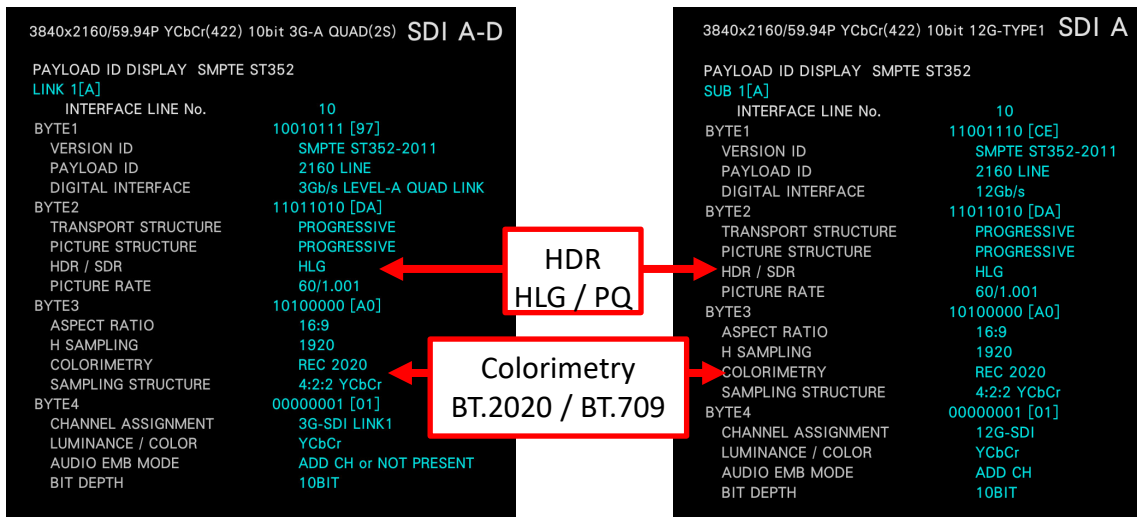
3840x2160/59.94P YCbCr(422) 10bit 3G-A QUAD(2S) SDI A-D

PAYLOAD ID DISPLAY SMPTE ST352
LINK 1[A]
INTERFACE LINE No. 10
BYTE1 10010111 [97]
VERSION ID SMPTE ST352-2011
PAYLOAD ID 2160 LINE
DIGITAL INTERFACE 3Gb/s LEVEL-A QUAD LINK
BYTE2 11011010 [DA]
TRANSPORT STRUCTURE PROGRESSIVE
PICTURE STRUCTURE PROGRESSIVE
HDR / SDR HLG
PICTURE RATE 60/1.001
BYTE3 10100000 [A0]
ASPECT RATIO 16:9
H SAMPLING 1920
COLORIMETRY REC 2020
SAMPLING STRUCTURE 4:2:2 YCbCr
BYTE4 00000001 [01]
CHANNEL ASSIGNMENT 3G-SDI LINK1
LUMINANCE / COLOR YCbCr
AUDIO EMB MODE ADD CH or NOT PRESENT
BIT DEPTH 10BIT

HDR
HLG / PQ

Colorimetry
BT.2020 / BT.709

3840x2160/59.94P YCbCr(422) 10bit 12G-TYPE1 SDI A

PAYLOAD ID DISPLAY SMPTE ST352
SUB 1[A]
INTERFACE LINE No. 10
BYTE1 11001110 [CE]
VERSION ID SMPTE ST352-2011
PAYLOAD ID 2160 LINE
DIGITAL INTERFACE 12Gb/s
BYTE2 11011010 [DA]
TRANSPORT STRUCTURE PROGRESSIVE
PICTURE STRUCTURE PROGRESSIVE
HDR / SDR HLG
PICTURE RATE 60/1.001
BYTE3 10100000 [A0]
ASPECT RATIO 16:9
H SAMPLING 1920
COLORIMETRY REC 2020
SAMPLING STRUCTURE 4:2:2 YCbCr
BYTE4 00000001 [01]
CHANNEL ASSIGNMENT 12G-SDI
LUMINANCE / COLOR YCbCr
AUDIO EMB MODE ADD CH
BIT DEPTH 10BIT